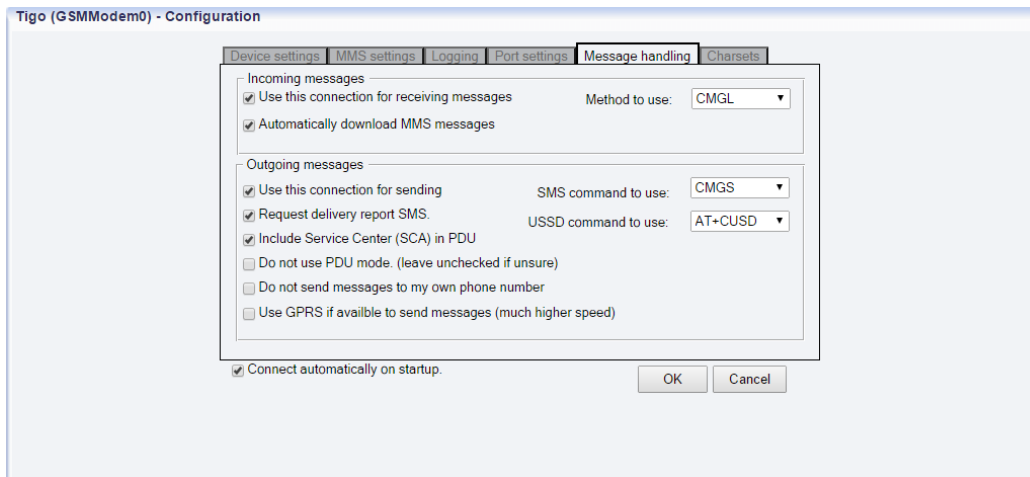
Tigo (GSMModem0) - Configuration

Device settings | MMS settings | Logging | Port settings | Message handling | Charsets

Incoming messages

Use this connection for receiving messages

Method to use: CMGL

Automatically download MMS messages

Outgoing messages

Use this connection for sending

SMS command to use: CMGS

Request delivery report SMS.

USSD command to use: AT+CUSD

Include Service Center (SCA) in PDU

Do not use PDU mode. (leave unchecked if unsure)

Do not send messages to my own phone number

Use GPRS if availble to send messages (much higher speed)

Connect automatically on startup.

OK

Cancel